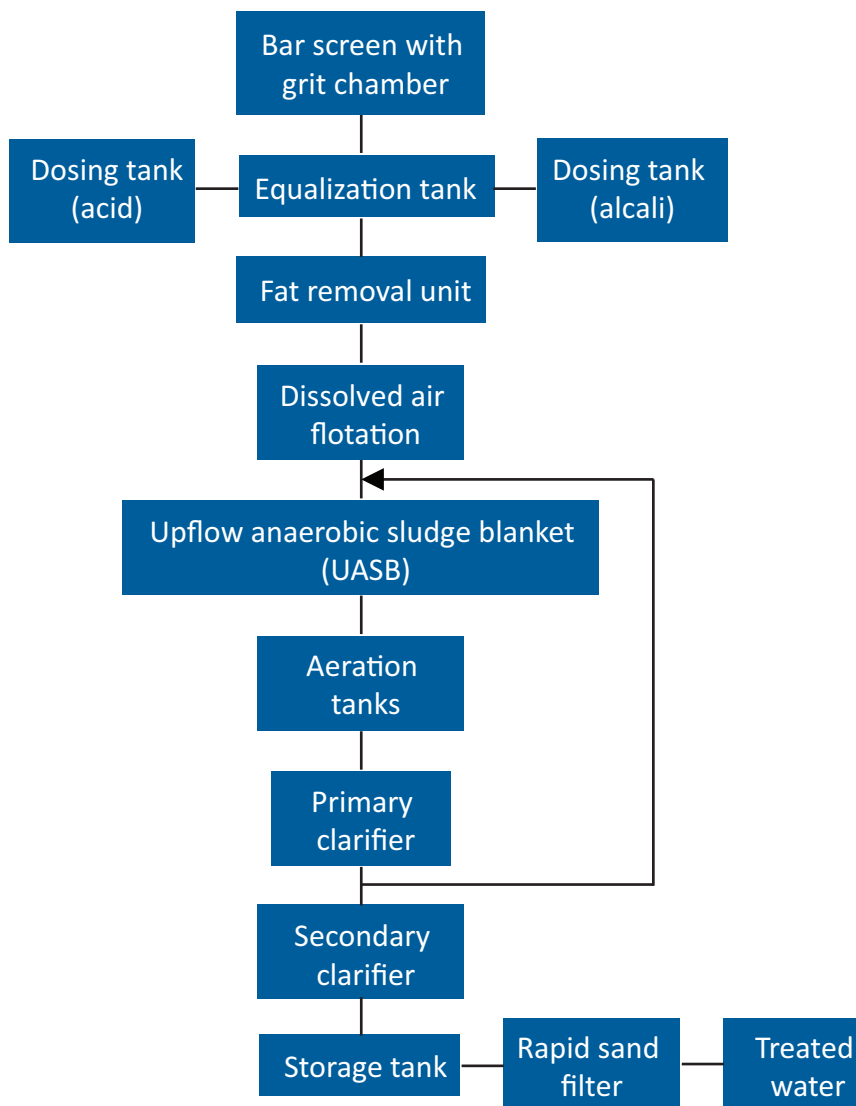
Bar screen with grit chamber

Dosing tank (acid)

Equalization tank

Dosing tank (alcali)

Fat removal unit

Dissolved air flotation

Upflow anaerobic sludge blanket (UASB)

Aeration tanks

Primary clarifier

Secondary clarifier

Storage tank

Rapid sand filter

Treated water